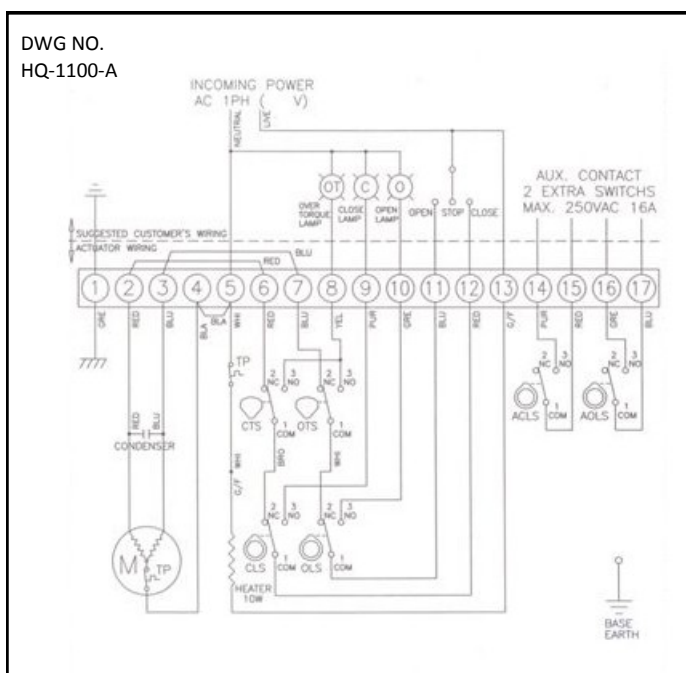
DWG NO.
HQ-1100-A

INCOMING POWER
AC 1PH ( V)

NEUTRAL
LIVE

OT C O

OVER TORQUE LAMP
CLOSE LAMP
OPEN LAMP
OPEN
STOP
CLOSE

AUX. CONTACT
2 EXTRA SWITCHS
MAX. 250VAC 16A

SUGGESTED CUSTOMER'S WIRING
ACTUATOR WIRING

RED
BLU

1 2 3 4 5 6 7 8 9 10 11 12 13 14 15 16 17

GRE RED BLU BLA WHI RED BLU YEL PUR GRE BLU RED G/Y PUR RED GRE BLU

BLA

TP

2 NC 3 NO
2 NC 3 NO
CTS 1 COM
OTS 1 COM

2 NC 3 NO
2 NC 3 NO
ACLS COM
AOLS COM

RED BLU
CONDENSER

BRO
WHI
WHI
G/Y

2 NC 3 NO
2 NC 3 NO
CLS 1 COM
OLS 1 COM

M
TP

HEATER
10W

BASE
EARTH